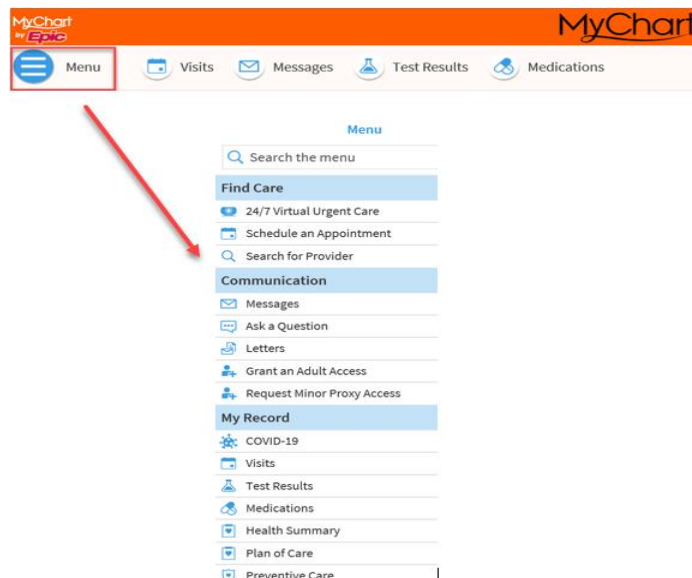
MyChart by Epic

MyChart

Menu

Visits

Messages

Test Results

Medications

Menu

Search the menu

Find Care

24/7 Virtual Urgent Care

Schedule an Appointment

Search for Provider

Communication

Messages

Ask a Question

Letters

Grant an Adult Access

Request Minor Proxy Access

My Record

COVID-19

Visits

Test Results

Medications

Health Summary

Plan of Care

Preventive Care